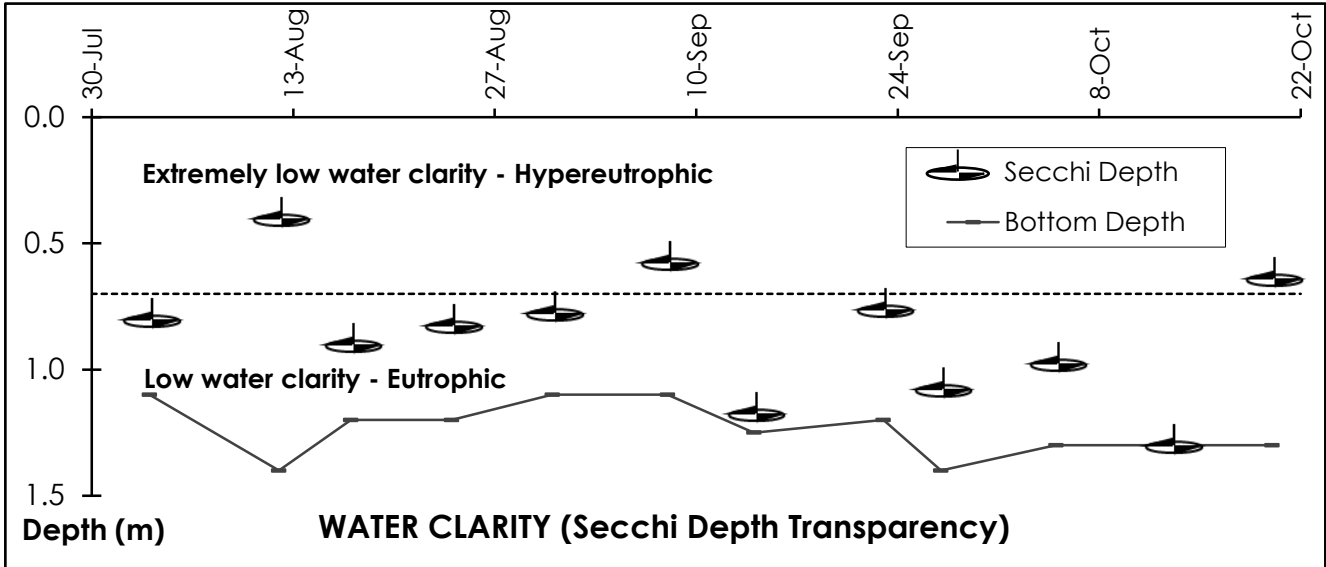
30-Jul
13-Aug
27-Aug
10-Sep
24-Sep
8-Oct
22-Oct

0.0
0.5
1.0
1.5

Extremely low water clarity - Hypereutrophic

Secchi Depth
Bottom Depth

Low water clarity - Eutrophic

Depth (m)
WATER CLARITY (Secchi Depth Transparency)